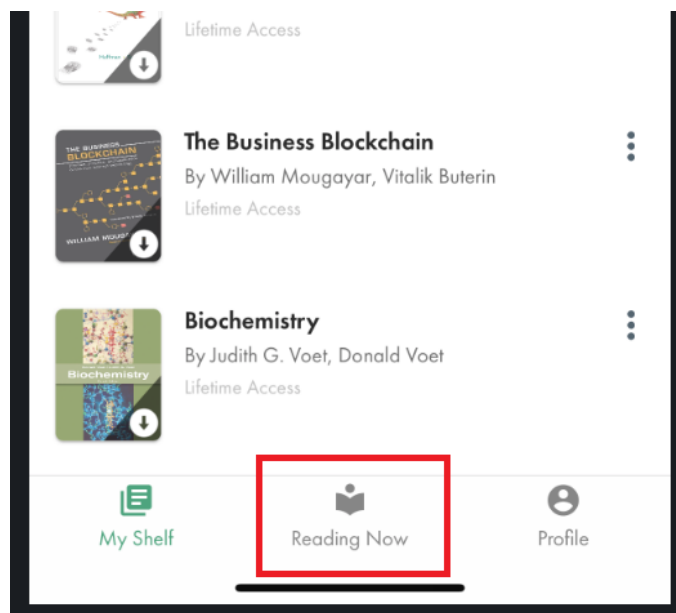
Lifetime Access

THE BUSINESS BLOCKCHAIN
WILLIAM MOUG

The Business Blockchain
By William Mougayar, Vitalik Buterin
Lifetime Access

Biochemistry

Biochemistry
By Judith G. Voet, Donald Voet
Lifetime Access

My Shelf
Reading Now
Profile